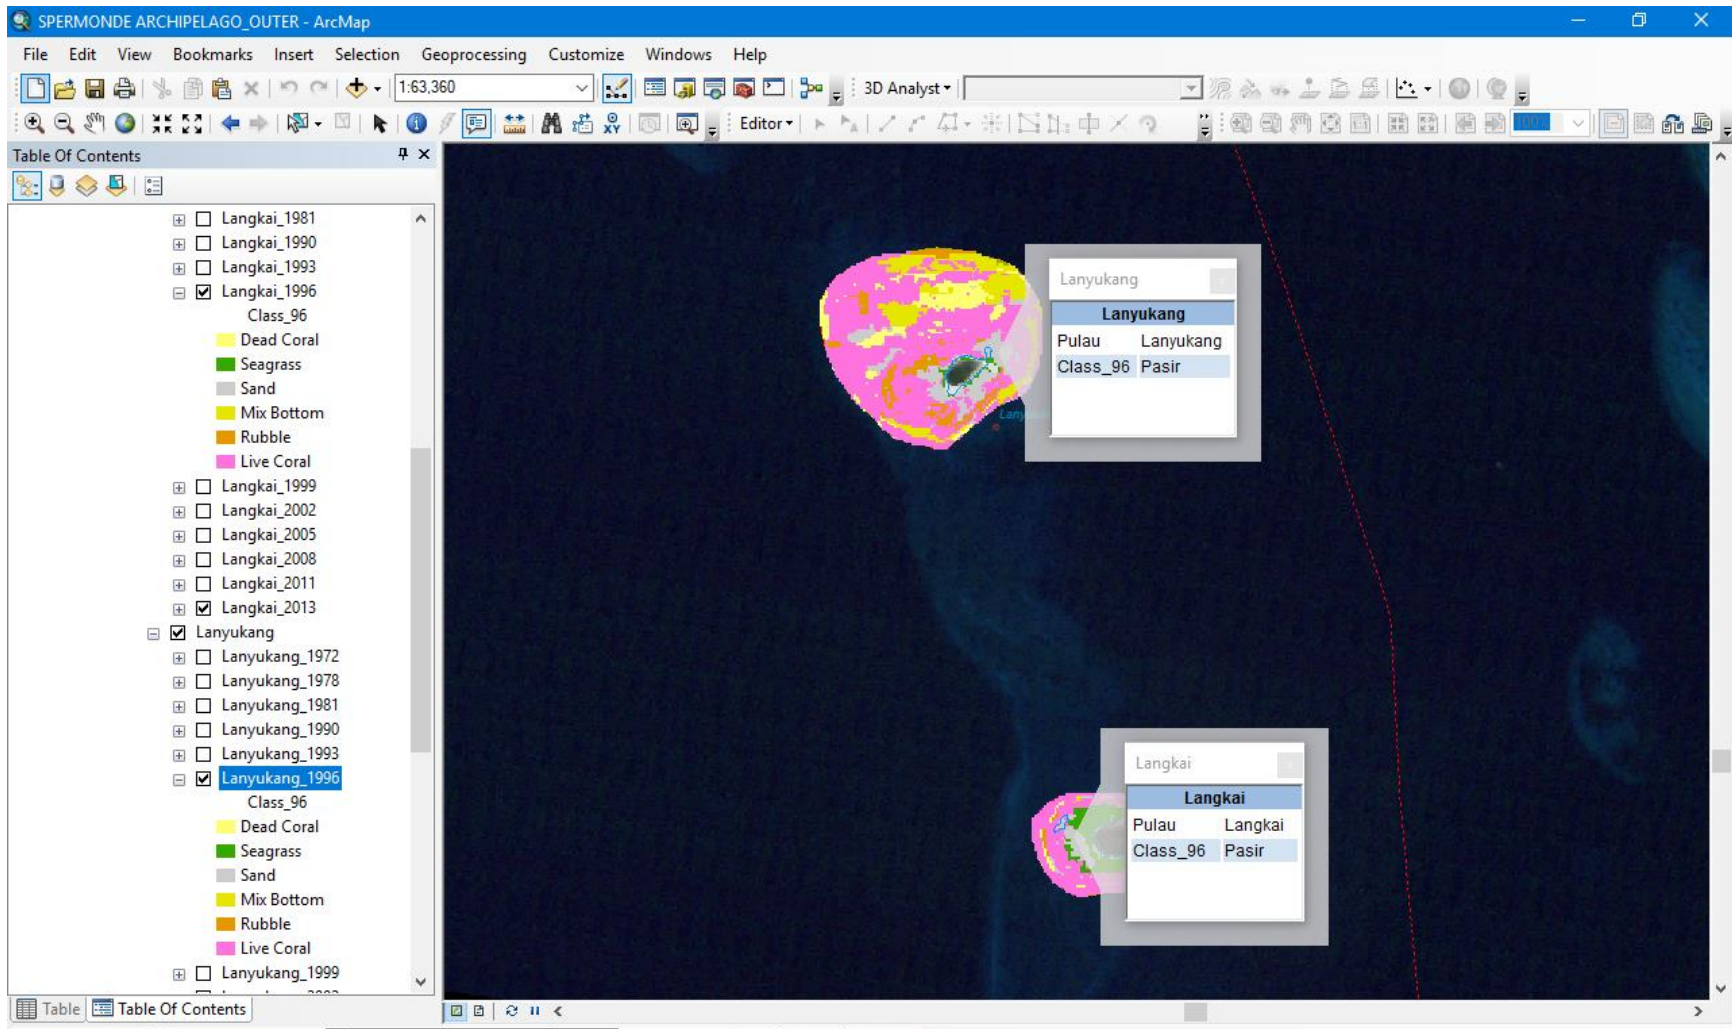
SPERMONDE ARCHIPELAGO_OUTER - ArcMap

File Edit View Bookmarks Insert Selection Geoprocessing Customize Windows Help

1:63.360

3D Analyst▾

Editor▾

Table Of Contents

Langkai_1981
Langkai_1990
Langkai_1993
Langkai_1996
Class_96
Dead Coral
Seagrass
Sand
Mix Bottom
Rubble
Live Coral
Langkai_1999
Langkai_2002
Langkai_2005
Langkai_2008
Langkai_2011
Langkai_2013
Lanyukang
Lanyukang_1972
Lanyukang_1978
Lanyukang_1981
Lanyukang_1990
Lanyukang_1993
Lanyukang_1996
Class_96
Dead Coral
Seagrass
Sand
Mix Bottom
Rubble
Live Coral
Lanyukang_1999

Table
Table Of Contents

Lanyukang

| Lanyukang | |
|---|---|
| Pulau | Lanyukang |
| Class_96 | Pasir |

Langkai

| Langkai | |
|---|---|
| Pulau | Langkai |
| Class_96 | Pasir |